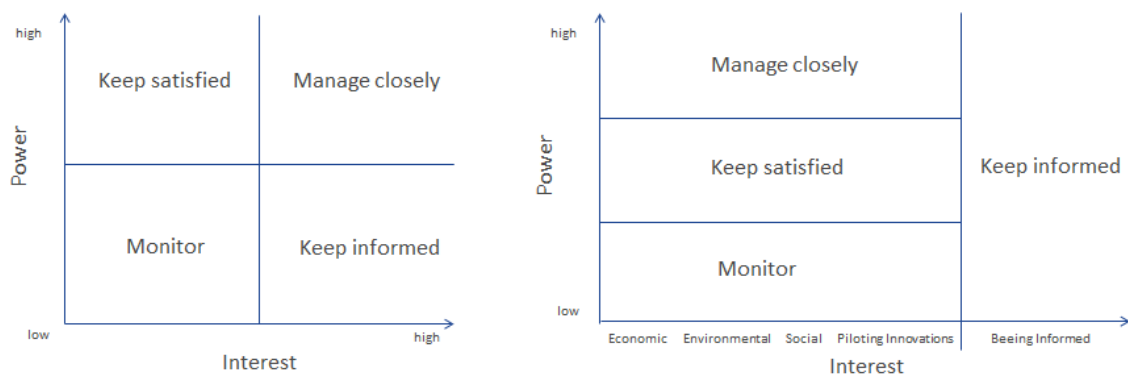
high

Power

low

Keep satisfied

Manage closely

Monitor

Keep informed

Interest

high

high

Power

low

Manage closely

Keep satisfied

Keep informed

Monitor

Economic Environmental Social Piloting Innovations

Beeing Informed

Interest